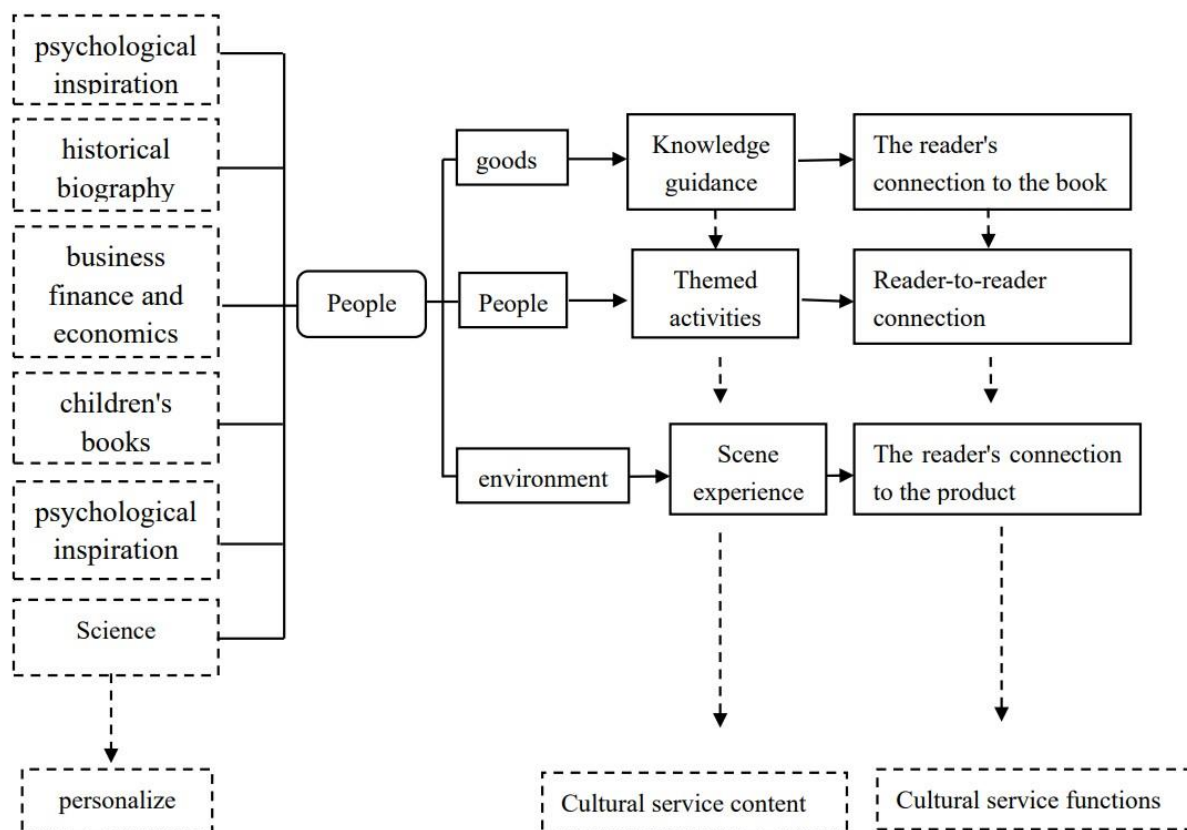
psychological inspiration

historical biography

business finance and economics

children's books

psychological inspiration

Science

personalize

People

goods

People

environment

Knowledge guidance

Themed activities

Scene experience

The reader's connection to the book

Reader-to-reader connection

The reader's connection to the product

Cultural service content

Cultural service functions